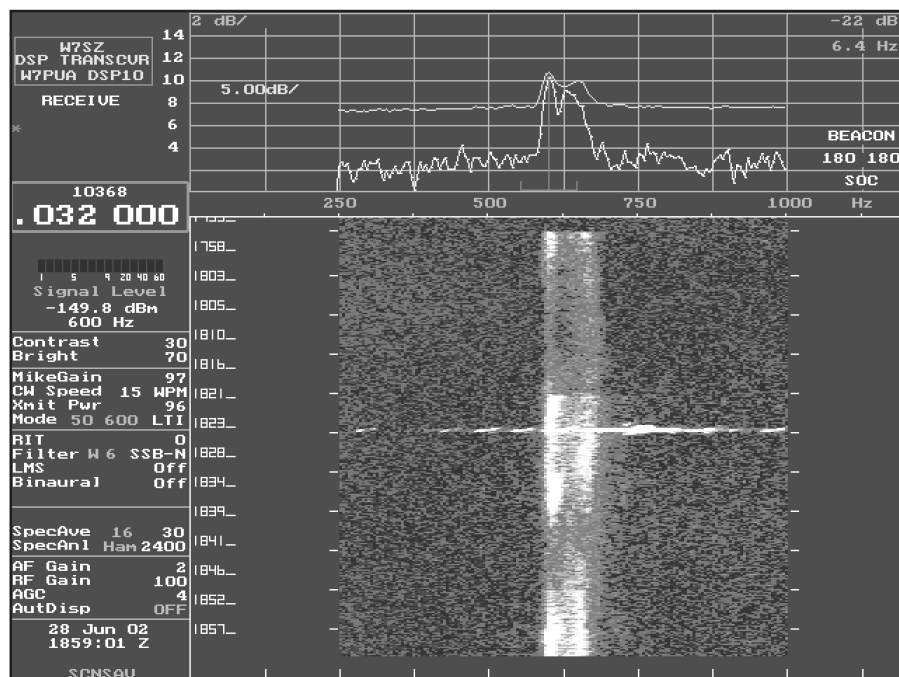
W7SZ
DSP TRANSCVR
W7PUA DSP10

RECEIVE

14
12
10
8
6
4

2 dB/

5.00dB/

-22 dB
6.4 Hz

BEACON
180 180
SOC

250 500 750 1000 Hz

10368
.032 000

1 5 9 20 40 60
Signal Level
-149.8 dBm
600 Hz

Contrast 30
Bright 70

MikeGain 97
CW Speed 15 WPM
Xmit Pwr 96
Mode 50 600 LTI

RIT 0
Filter W 6 SSB-N
LMS Off
Binaural Off

SpecAve 16 30
SpecAnl Ham 2400

AF Gain 2
RF Gain 100
AGC 4
AutDisp OFF

28 Jun 02
1859:01 Z

SCNSAV

1758
1803
1805
1810
1816
1821
1823
1828
1834
1839
1841
1846
1852
1857